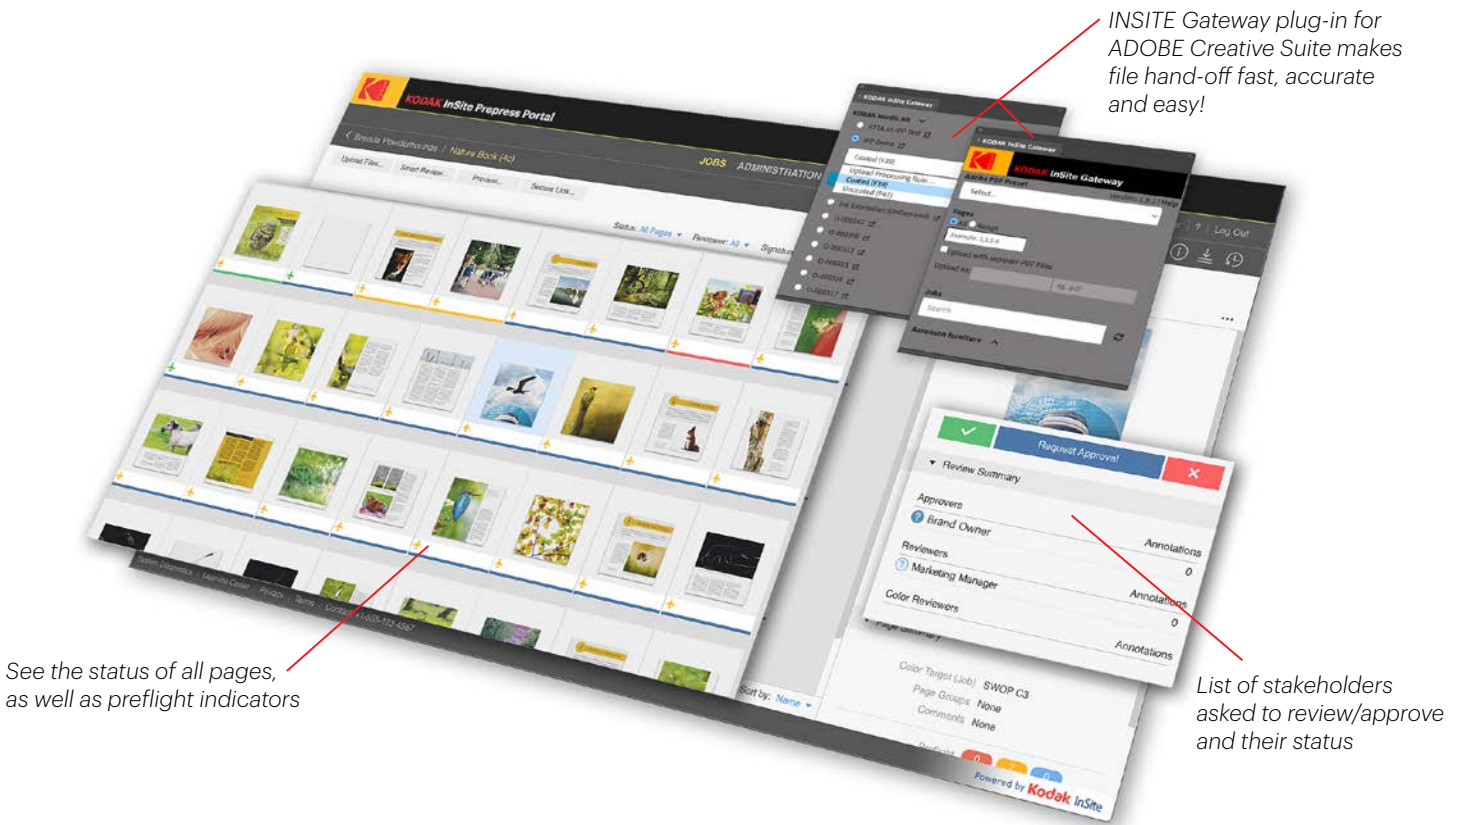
INSITE Gateway plug-in for ADOBE Creative Suite makes file hand-off fast, accurate and easy!

KODAK InSite Prepress Portal

Brenda Povidozhnenko / Nature Book (4c)

JOBS ADMINISTRATION

Upload Files... Smart Review... Preview... Secure Link...

Status: All Pages Reviewer: All Signature

Log Out

KODAK InSite Gateway

KODAK InSite Gateway

Request Approval

Review Summary

Approvers

Brand Owner

Annotations

0

Reviewers

Marketing Manager

Annotations

0

Color Reviewers

Annotations

Color Target (Job) SWOP C3

Page Groups None

Comments None

Sort by: Name

Powered by Kodak InSite

See the status of all pages, as well as preflight indicators

List of stakeholders asked to review/approve and their status